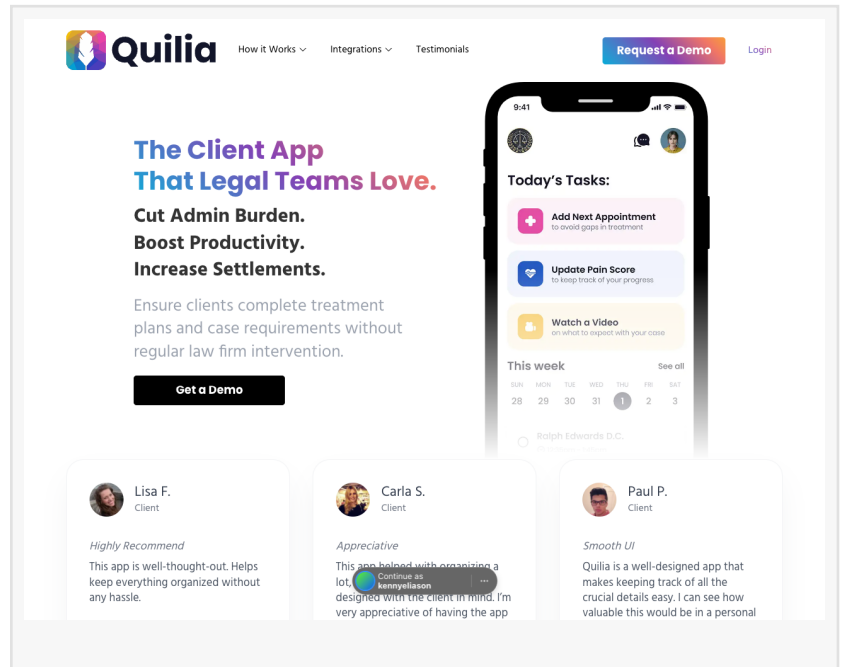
Quilia

How it Works

Integrations

Testimonials

Request a Demo

Login

The Client App That Legal Teams Love.

Cut Admin Burden.
Boost Productivity.
Increase Settlements.

Ensure clients complete treatment plans and case requirements without regular law firm intervention.

Get a Demo

9:41

Today's Tasks:

Add Next Appointment
to avoid gaps in treatment

Update Pain Score
to keep track of your progress

Watch a Video
on what to expect with your case

This week

See all

| SUN | MON | TUE | WED | THU | FRI | SAT |
|---|---|---|---|---|---|---|
| 28 | 29 | 30 | 31 | 1 | 2 | 3 |

Ralph Edwards D.C.

Lisa F.
Client

Highly Recommend

This app is well-thought-out. Helps keep everything organized without any hassle.

Carla S.
Client

Appreciative

This app helped with organizing a lot, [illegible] designed with the client in mind. I'm very appreciative of having the app

Continue as
kennyeliason

Paul P.
Client

Smooth UI

Quilia is a well-designed app that makes keeping track of all the crucial details easy. I can see how valuable this would be in a personal